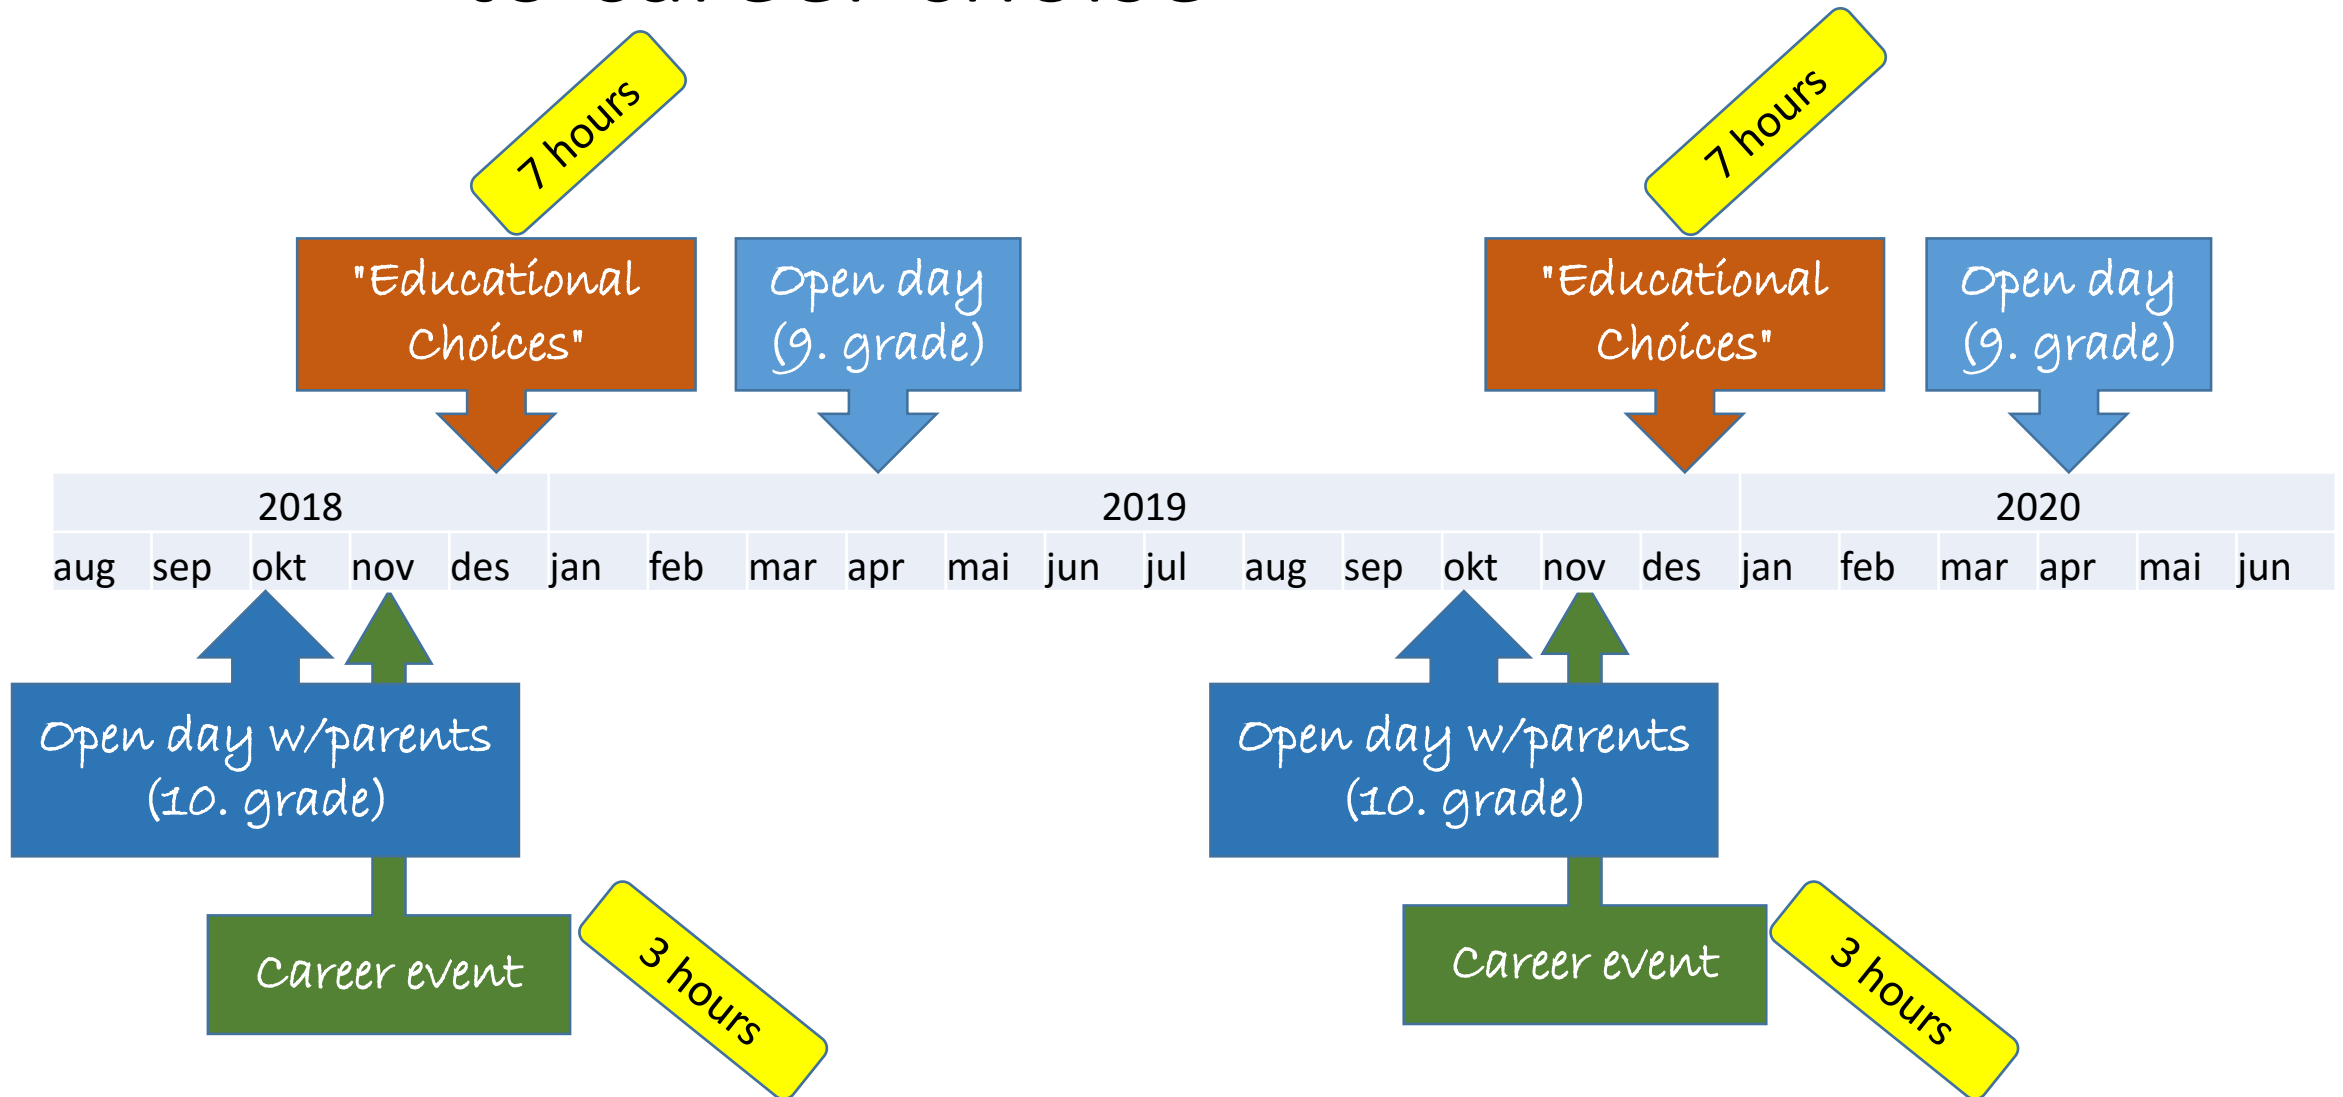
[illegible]

7 hours

"Educational Choices"

Open day (9. grade)

7 hours

"Educational Choices"

Open day (9. grade)

| 2018 | | | | | 2019 | | | | | | | | | | | | 2020 | | | | | |
|---|---|---|---|---|---|---|---|---|---|---|---|---|---|---|---|---|---|---|---|---|---|---|
| aug | sep | okt | nov | des | jan | feb | mar | apr | mai | jun | jul | aug | sep | okt | nov | des | jan | feb | mar | apr | mai | jun |

Open day w/parents (10. grade)

Career event

3 hours

Open day w/parents (10. grade)

Career event

3 hours